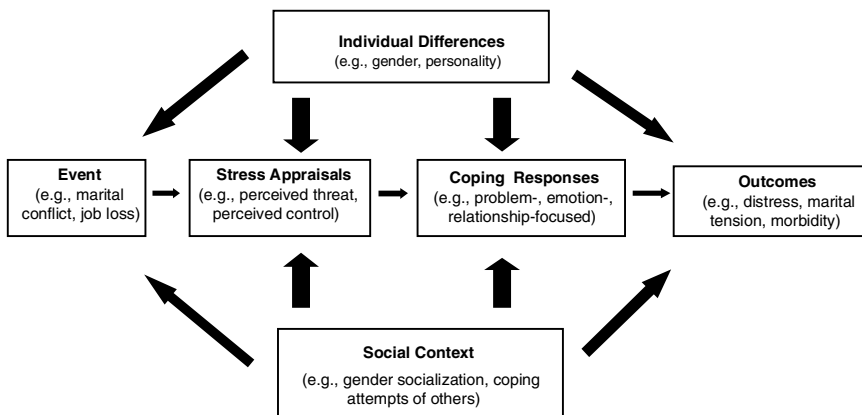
Individual Differences
(e.g., gender, personality)

Event
(e.g., marital conflict, job loss)

Stress Appraisals
(e.g., perceived threat, perceived control)

Coping Responses
(e.g., problem-, emotion-, relationship-focused)

Outcomes
(e.g., distress, marital tension, morbidity)

Social Context
(e.g., gender socialization, coping attempts of others)